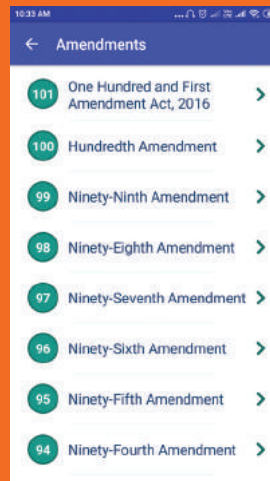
10:33 AM

Amendments

101 One Hundred and First Amendment Act, 2016

100 Hundredth Amendment

99 Ninety-Ninth Amendment

98 Ninety-Eighth Amendment

97 Ninety-Seventh Amendment

96 Ninety-Sixth Amendment

95 Ninety-Fifth Amendment

94 Ninety-Fourth Amendment